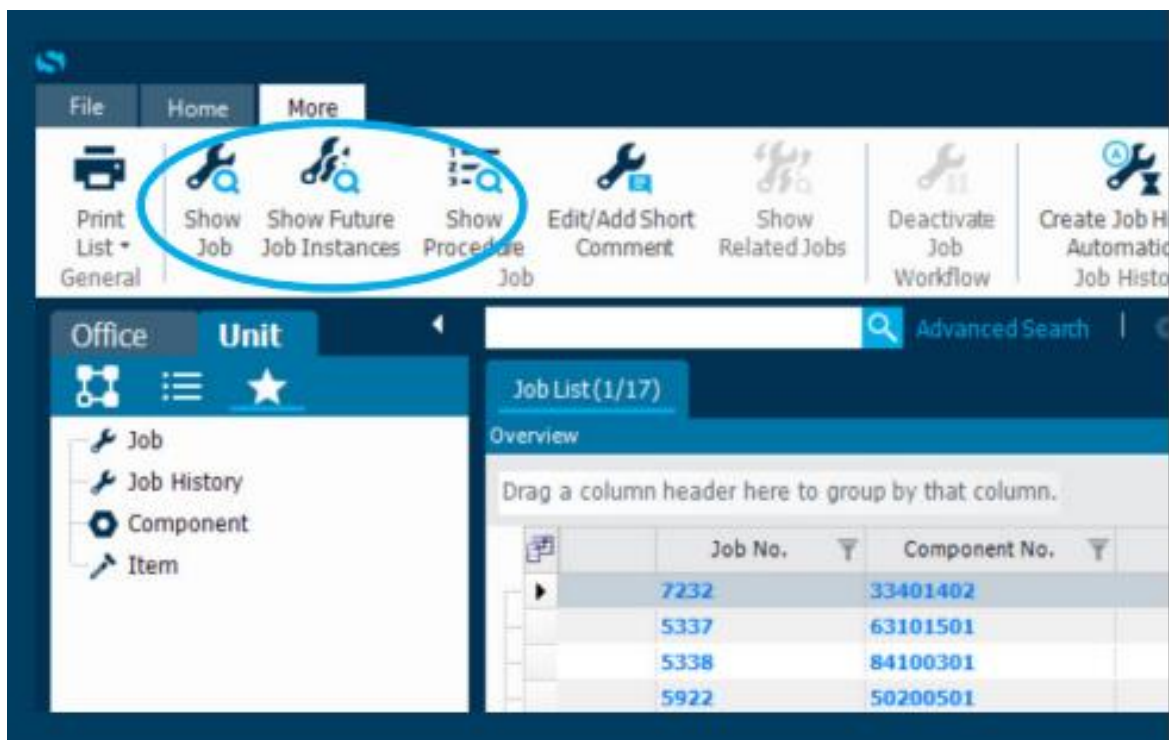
File Home More

Print List ▾
General

Show Job
Show Future Job Instances
Show Procedure
Edit/Add Short Comment
Show Related Jobs
Job

Deactivate Job
Workflow

Create Job H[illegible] Automati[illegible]
Job Histo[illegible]

Office Unit

Job
Job History
Component
Item

Advanced Search

Job List (1/17)

Overview

Drag a column header here to group by that column.

| Job No. | Component No. |
|---|---|
| 7232 | 33401402 |
| 5337 | 63101501 |
| 5338 | 84100301 |
| 5922 | 50200501 |